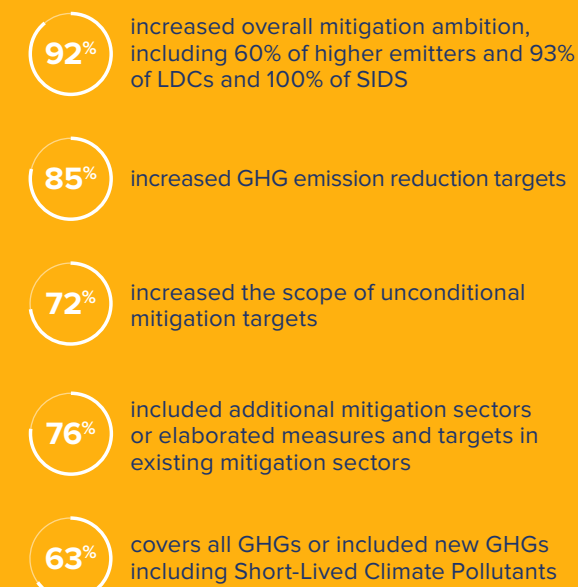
92%
increased overall mitigation ambition, including 60% of higher emitters and 93% of LDCs and 100% of SIDS

85%
increased GHG emission reduction targets

72%
increased the scope of unconditional mitigation targets

76%
included additional mitigation sectors or elaborated measures and targets in existing mitigation sectors

63%
covers all GHGs or included new GHGs including Short-Lived Climate Pollutants